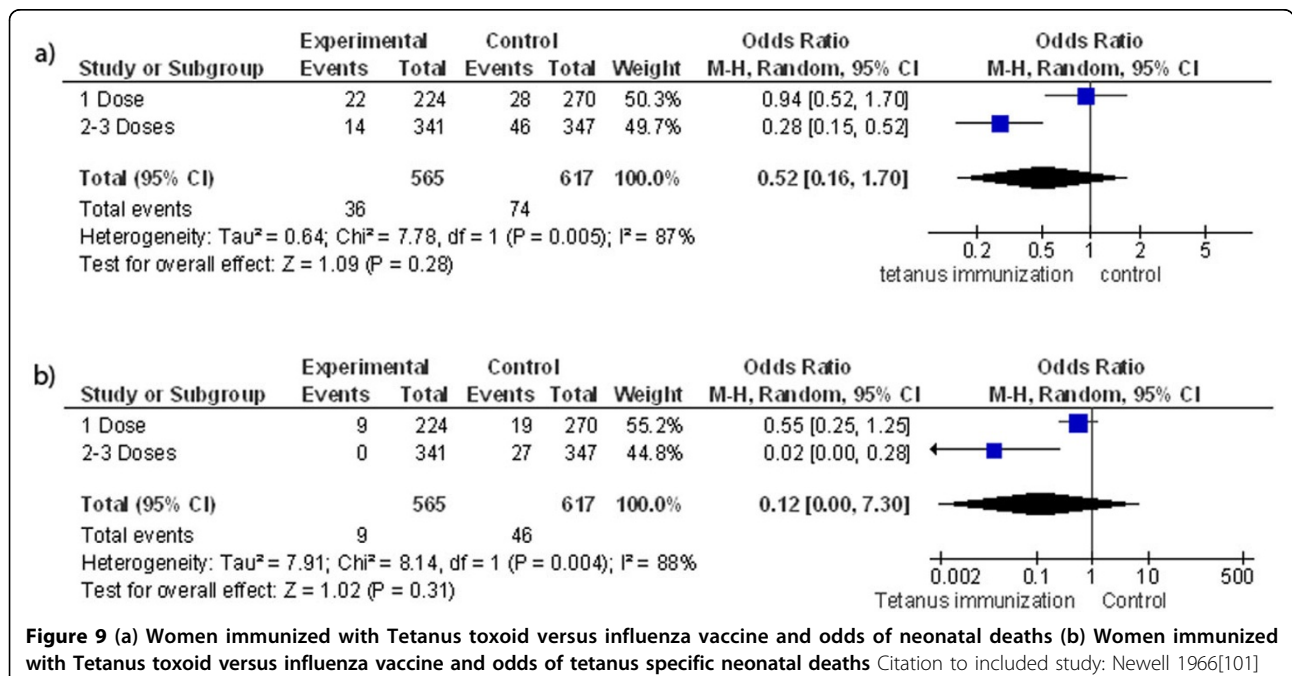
a)

| Study or Subgroup | Experimental Events | Experimental Total | Control Events | Control Total | Weight | Odds Ratio M-H, Random, 95% CI |
|---|---|---|---|---|---|---|
| 1 Dose | 22 | 224 | 28 | 270 | 50.3% | 0.94 [0.52, 1.70] |
| 2-3 Doses | 14 | 341 | 46 | 347 | 49.7% | 0.28 [0.15, 0.52] |
| **Total (95% CI)** | | 565 | | 617 | 100.0% | **0.52 [0.16, 1.70]** |
| Total events | 36 | | 74 | | | |

Heterogeneity: Tau² = 0.64; Chi² = 7.78, df = 1 (P = 0.005); I² = 87%
Test for overall effect: Z = 1.09 (P = 0.28)

Odds Ratio
M-H, Random, 95% CI
0.2 0.5 1 2 5
tetanus immunization control

b)

| Study or Subgroup | Experimental Events | Experimental Total | Control Events | Control Total | Weight | Odds Ratio M-H, Random, 95% CI |
|---|---|---|---|---|---|---|
| 1 Dose | 9 | 224 | 19 | 270 | 55.2% | 0.55 [0.25, 1.25] |
| 2-3 Doses | 0 | 341 | 27 | 347 | 44.8% | 0.02 [0.00, 0.28] |
| **Total (95% CI)** | | 565 | | 617 | 100.0% | **0.12 [0.00, 7.30]** |
| Total events | 9 | | 46 | | | |

Heterogeneity: Tau² = 7.91; Chi² = 8.14, df = 1 (P = 0.004); I² = 88%
Test for overall effect: Z = 1.02 (P = 0.31)

Odds Ratio
M-H, Random, 95% CI
0.002 0.1 1 10 500
Tetanus immunization Control

**Figure 9 (a) Women immunized with Tetanus toxoid versus influenza vaccine and odds of neonatal deaths (b) Women immunized with Tetanus toxoid versus influenza vaccine and odds of tetanus specific neonatal deaths** Citation to included study: Newell 1966[101]